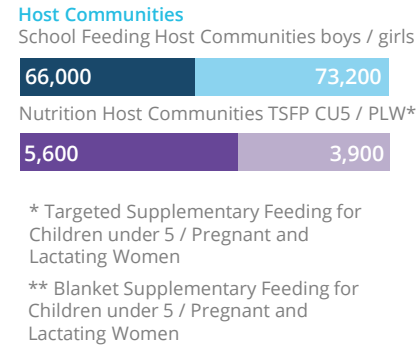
Host Communities
School Feeding Host Communities boys / girls

66,000 73,200

Nutrition Host Communities TSFP CU5 / PLW*

5,600 3,900

* Targeted Supplementary Feeding for Children under 5 / Pregnant and Lactating Women

** Blanket Supplementary Feeding for Children under 5 / Pregnant and Lactating Women